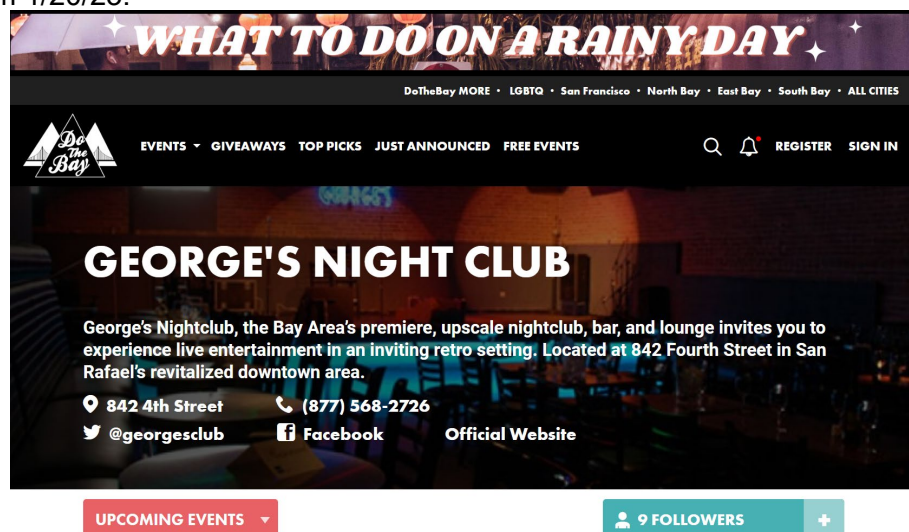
WHAT TO DO ON A RAINY DAY

DoTheBay MORE • LGBTQ • San Francisco • North Bay • East Bay • South Bay • ALL CITIES

Do The Bay

EVENTS GIVEAWAYS TOP PICKS JUST ANNOUNCED FREE EVENTS

REGISTER SIGN IN

GEORGE'S NIGHT CLUB

George's Nightclub, the Bay Area's premiere, upscale nightclub, bar, and lounge invites you to experience live entertainment in an inviting retro setting. Located at 842 Fourth Street in San Rafael's revitalized downtown area.

842 4th Street (877) 568-2726

@georgesclub Facebook Official Website

UPCOMING EVENTS

9 FOLLOWERS